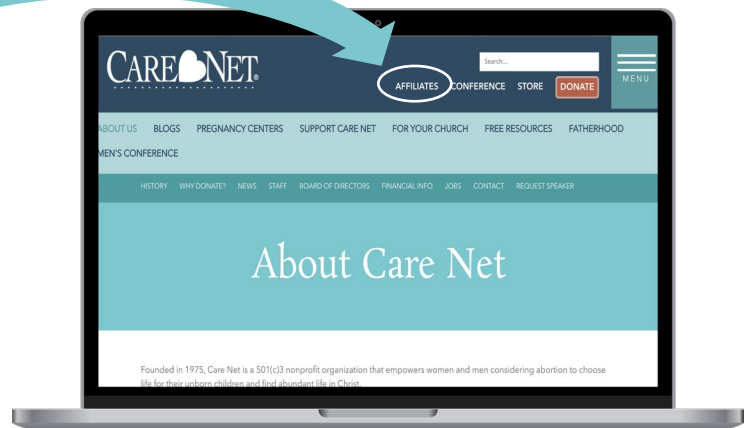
CARE NET

Search...

AFFILIATES CONFERENCE STORE DONATE

MENU

ABOUT US BLOGS PREGNANCY CENTERS SUPPORT CARE NET FOR YOUR CHURCH FREE RESOURCES FATHERHOOD MEN'S CONFERENCE

HISTORY WHY DONATE? NEWS STAFF BOARD OF DIRECTORS FINANCIAL INFO JOBS CONTACT REQUEST SPEAKER

About Care Net

Founded in 1975, Care Net is a 501(c)3 nonprofit organization that empowers women and men considering abortion to choose life for their unborn children and find abundant life in Christ.